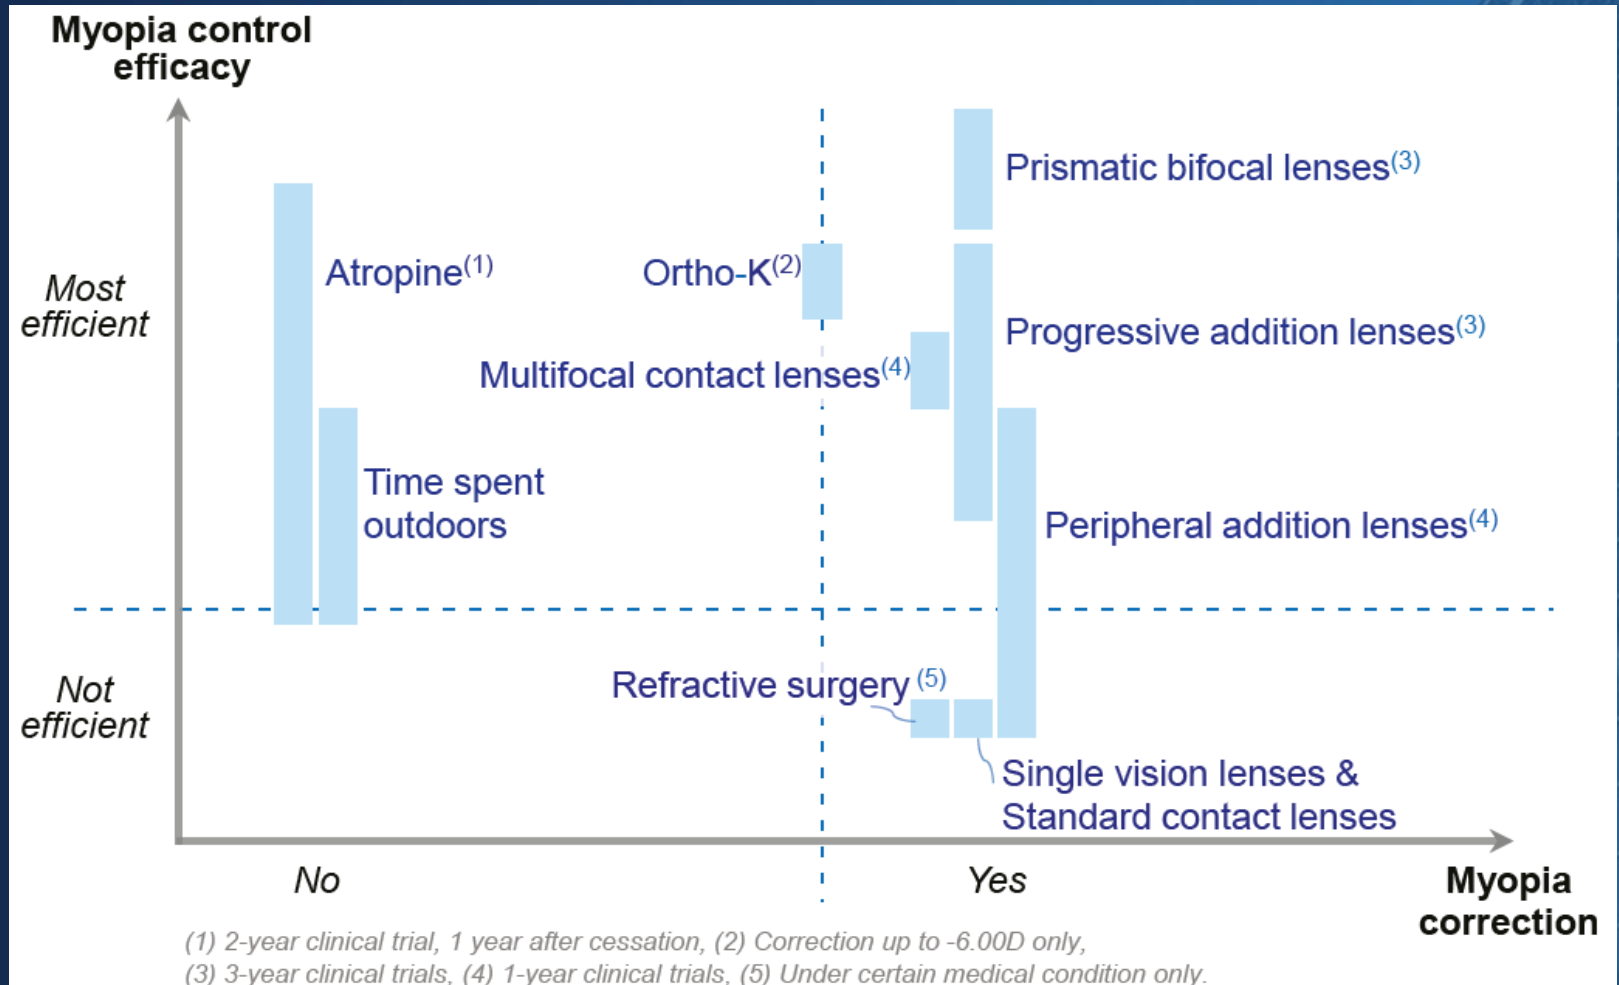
Myopia control efficacy

Most efficient

Not efficient

Prismatic bifocal lenses$^{(3)}$

Atropine$^{(1)}$

Ortho-K$^{(2)}$

Progressive addition lenses$^{(3)}$

Multifocal contact lenses$^{(4)}$

Time spent outdoors

Peripheral addition lenses$^{(4)}$

Refractive surgery $^{(5)}$

Single vision lenses & Standard contact lenses

No

Yes

Myopia correction

(1) 2-year clinical trial, 1 year after cessation, (2) Correction up to -6.00D only, (3) 3-year clinical trials, (4) 1-year clinical trials, (5) Under certain medical condition only.